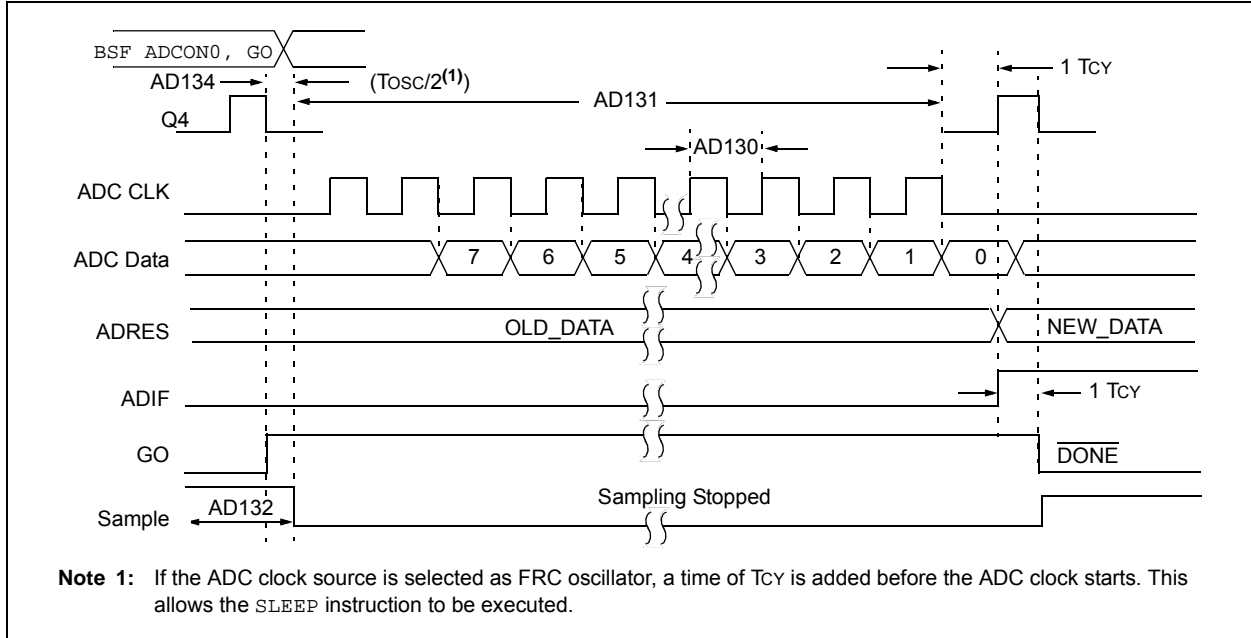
BSF ADCON0, GO
AD134
(TOSC/2$^{(1)}$)
1 TCY
Q4
AD131
AD130
ADC CLK
ADC Data
7
6
5
4
3
2
1
0
ADRES
OLD_DATA
NEW_DATA
ADIF
1 TCY
GO
$\overline{\text{DONE}}$
Sample
AD132
Sampling Stopped

**Note 1:** If the ADC clock source is selected as FRC oscillator, a time of TCY is added before the ADC clock starts. This allows the SLEEP instruction to be executed.